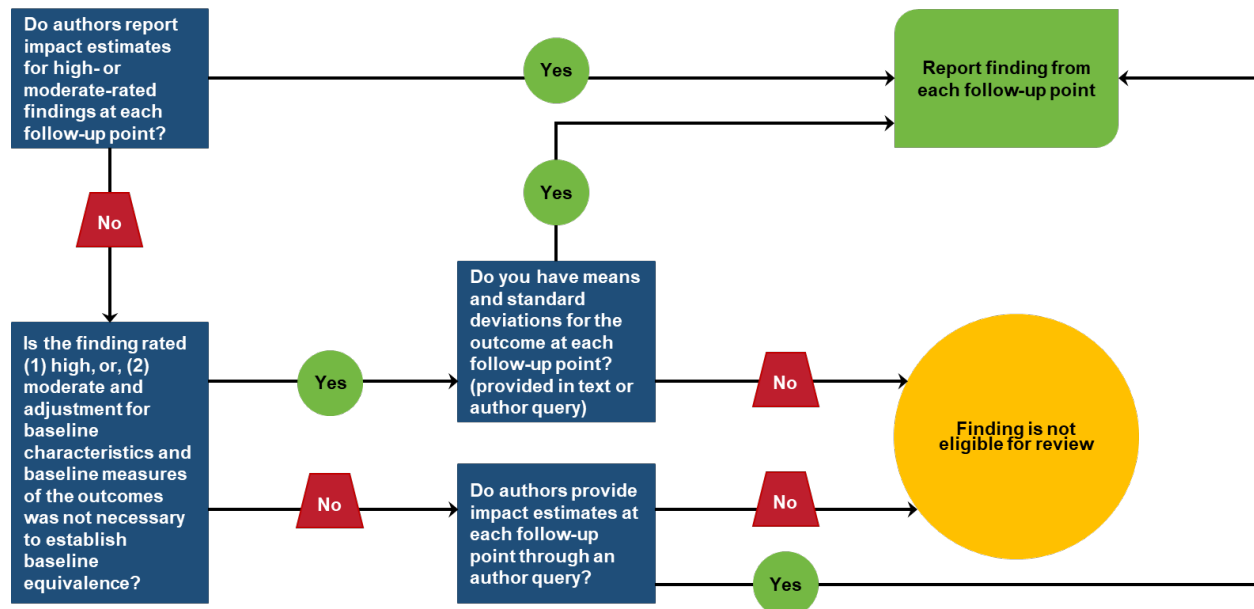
Do authors report impact estimates for high- or moderate-rated findings at each follow-up point?

Yes

Report finding from each follow-up point

No

Yes

Do you have means and standard deviations for the outcome at each follow-up point? (provided in text or author query)

Is the finding rated (1) high, or, (2) moderate and adjustment for baseline characteristics and baseline measures of the outcomes was not necessary to establish baseline equivalence?

Yes

No

Finding is not eligible for review

No

Do authors provide impact estimates at each follow-up point through an author query?

No

Yes